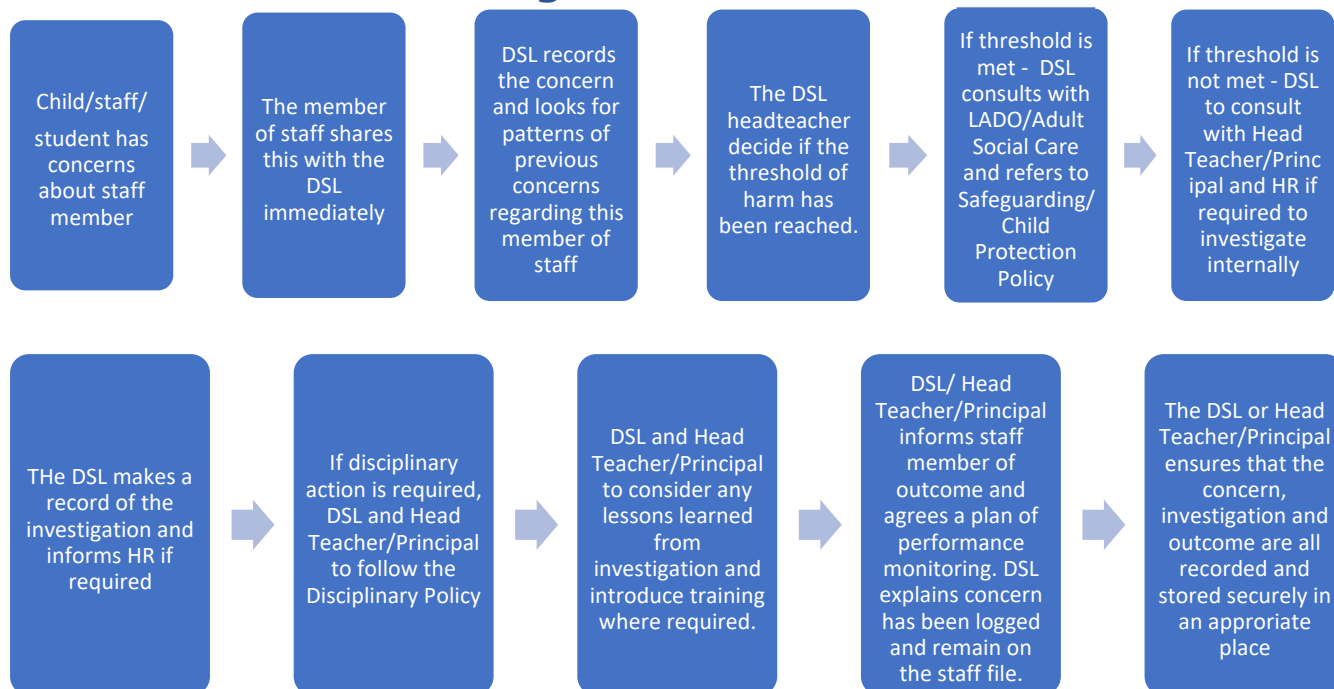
Child/staff/ student has concerns about staff member

The member of staff shares this with the DSL immediately

DSL records the concern and looks for patterns of previous concerns regarding this member of staff

The DSL headteacher decide if the threshold of harm has been reached.

If threshold is met - DSL consults with LADO/Adult Social Care and refers to Safeguarding/ Child Protection Policy

If threshold is not met - DSL to consult with Head Teacher/Principal and HR if required to investigate internally

THe DSL makes a record of the investigation and informs HR if required

If disciplinary action is required, DSL and Head Teacher/Principal to follow the Disciplinary Policy

DSL and Head Teacher/Principal to consider any lessons learned from investigation and introduce training where required.

DSL/ Head Teacher/Principal informs staff member of outcome and agrees a plan of performance monitoring. DSL explains concern has been logged and remain on the staff file.

The DSL or Head Teacher/Principal ensures that the concern, investigation and outcome are all recorded and stored securely in an approriate place